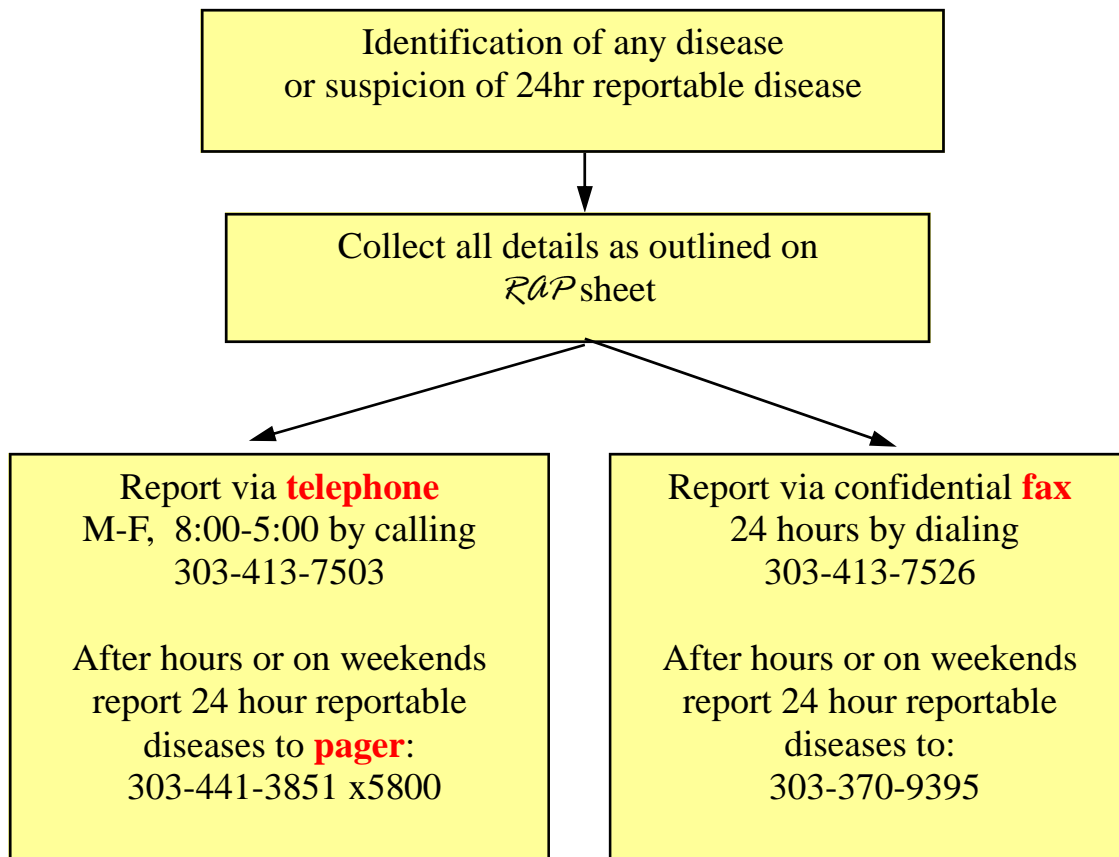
Identification of any disease or suspicion of 24hr reportable disease

Collect all details as outlined on RAP sheet

Report via telephone
M-F, 8:00-5:00 by calling
303-413-7503

After hours or on weekends report 24 hour reportable diseases to pager:
303-441-3851 x5800

Report via confidential fax
24 hours by dialing
303-413-7526

After hours or on weekends report 24 hour reportable diseases to:
303-370-9395